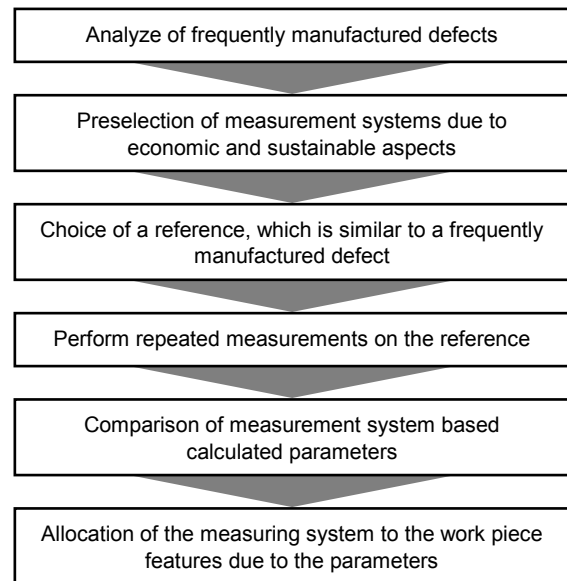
Analyze of frequently manufactured defects

Preselection of measurement systems due to economic and sustainable aspects

Choice of a reference, which is similar to a frequently manufactured defect

Perform repeated measurements on the reference

Comparison of measurement system based calculated parameters

Allocation of the measuring system to the work piece features due to the parameters